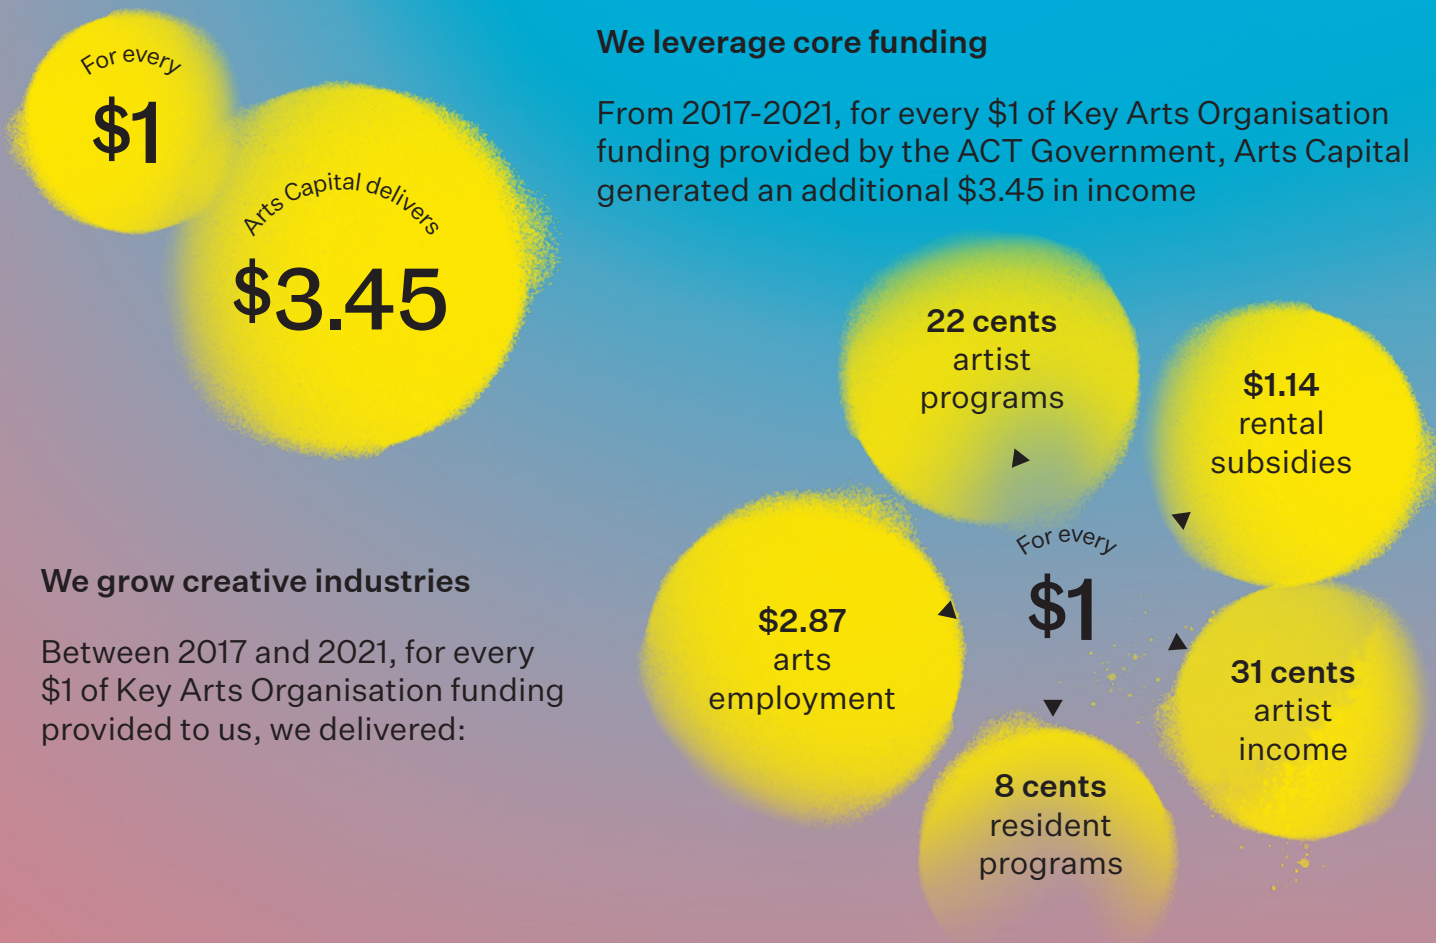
For every
$1

Arts Capital delivers
$3.45

We leverage core funding

From 2017-2021, for every $1 of Key Arts Organisation funding provided by the ACT Government, Arts Capital generated an additional $3.45 in income

We grow creative industries

Between 2017 and 2021, for every $1 of Key Arts Organisation funding provided to us, we delivered:

22 cents
artist
programs

$1.14
rental
subsidies

For every
$1

$2.87
arts
employment

31 cents
artist
income

8 cents
resident
programs